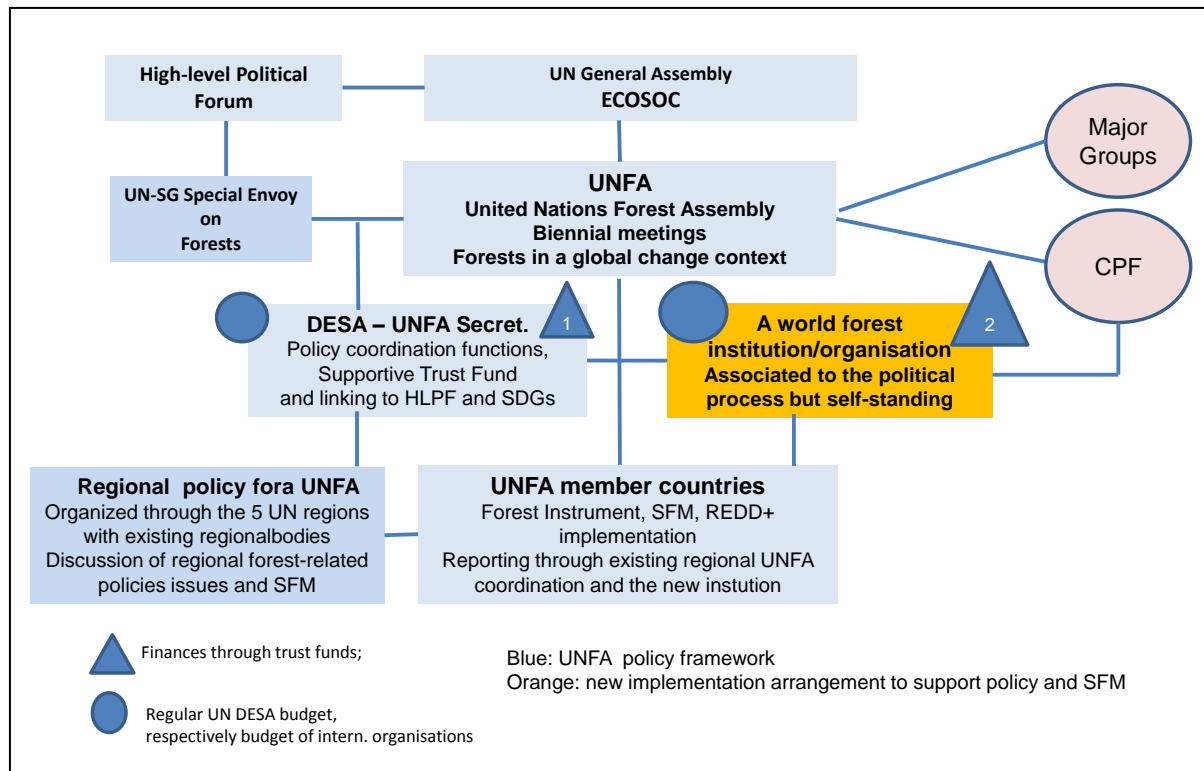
High-level Political Forum

UN General Assembly
ECOSOC

Major Groups

UN-SG Special Envoy on Forests

UNFA
United Nations Forest Assembly
Biennial meetings
Forests in a global change context

CPF

DESA – UNFA Secret.
Policy coordination functions, Supportive Trust Fund and linking to HLPF and SDGs

1

A world forest institution/organisation
Associated to the political process but self-standing

2

Regional policy fora UNFA
Organized through the 5 UN regions with existing regionalbodies
Discussion of regional forest-related policies issues and SFM

UNFA member countries
Forest Instrument, SFM, REDD+ implementation
Reporting through existing regional UNFA coordination and the new instution

Finances through trust funds;

Regular UN DESA budget, respectively budget of intern. organisations

Blue: UNFA policy framework
Orange: new implementation arrangement to support policy and SFM